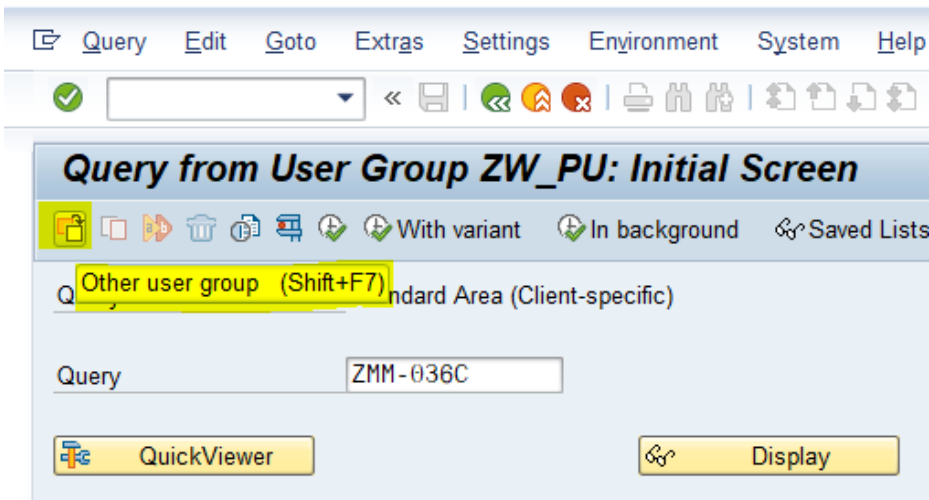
Query Edit Goto Extras Settings Environment System Help

Query from User Group ZW_PU: Initial Screen

With variant In background Saved Lists

Other user group (Shift+F7)

Q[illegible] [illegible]ndard Area (Client-specific)

Query ZMM-036C

QuickViewer

Display